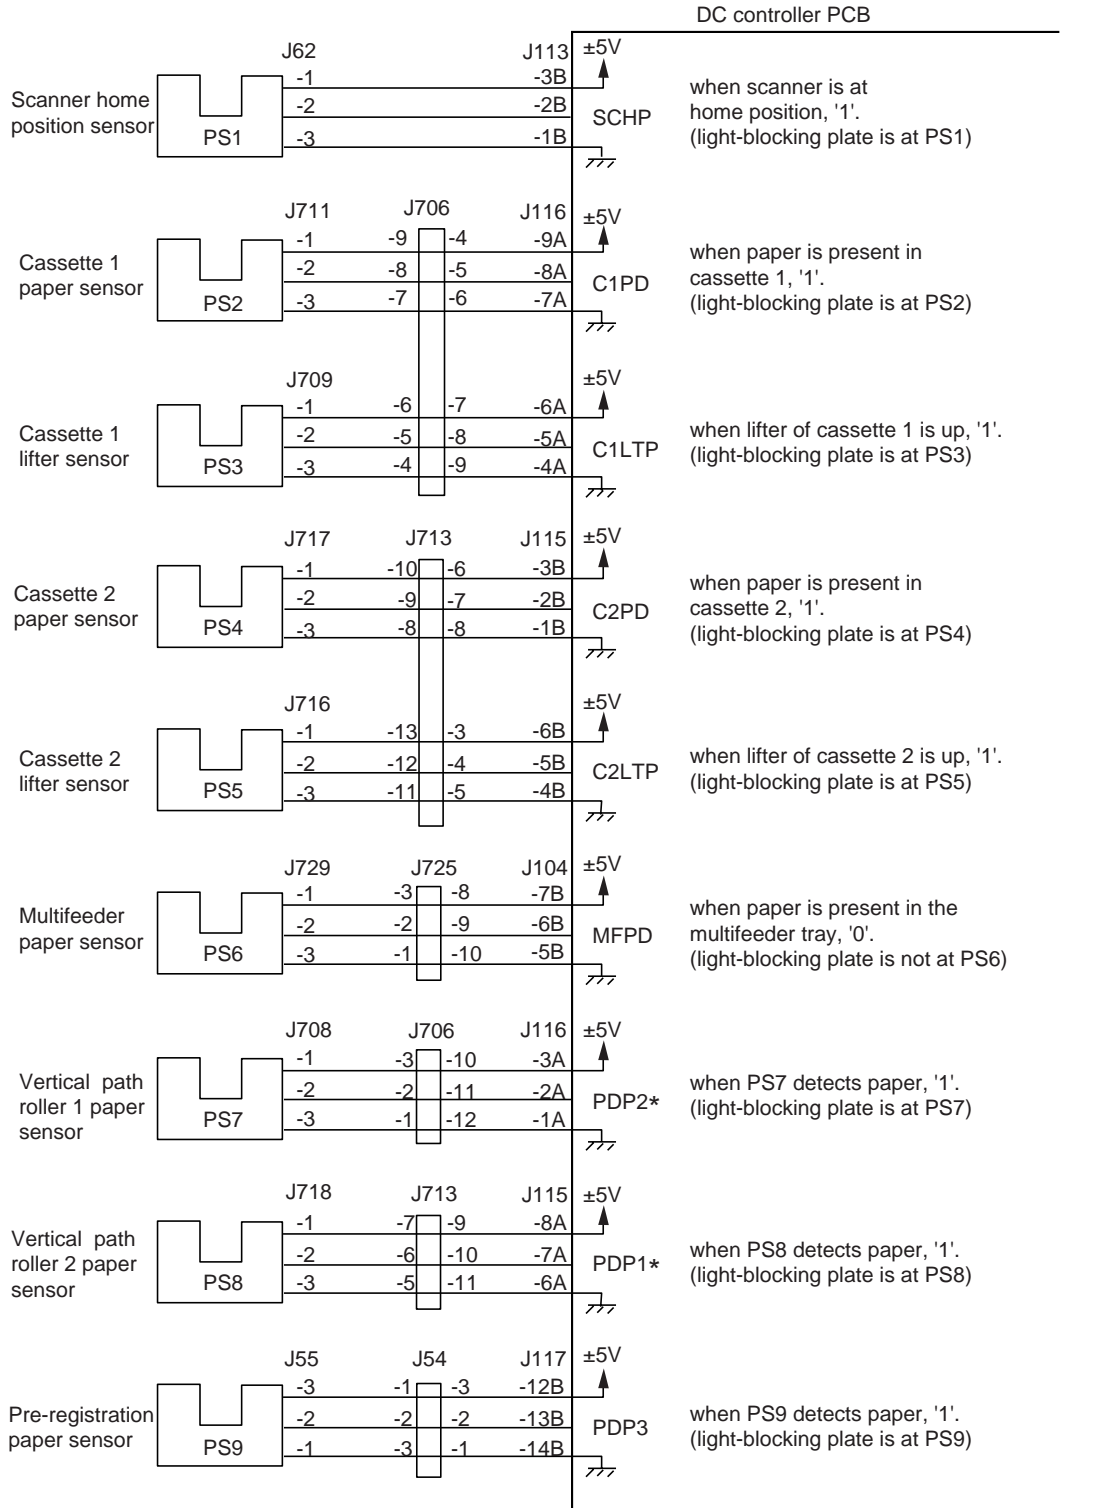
DC controller PCB

J62 J113 ±5V
Scanner home position sensor PS1 -1 -2 -3 -3B -2B -1B SCHP
when scanner is at home position, '1'. (light-blocking plate is at PS1)

J711 J706 J116 ±5V
Cassette 1 paper sensor PS2 -1 -2 -3 -9 -8 -7 -4 -5 -6 -9A -8A -7A C1PD
when paper is present in cassette 1, '1'. (light-blocking plate is at PS2)

J709 ±5V
Cassette 1 lifter sensor PS3 -1 -2 -3 -6 -5 -4 -7 -8 -9 -6A -5A -4A C1LTP
when lifter of cassette 1 is up, '1'. (light-blocking plate is at PS3)

J717 J713 J115 ±5V
Cassette 2 paper sensor PS4 -1 -2 -3 -10 -9 -8 -6 -7 -8 -3B -2B -1B C2PD
when paper is present in cassette 2, '1'. (light-blocking plate is at PS4)

J716 ±5V
Cassette 2 lifter sensor PS5 -1 -2 -3 -13 -12 -11 -3 -4 -5 -6B -5B -4B C2LTP
when lifter of cassette 2 is up, '1'. (light-blocking plate is at PS5)

J729 J725 J104 ±5V
Multifeeder paper sensor PS6 -1 -2 -3 -3 -2 -1 -8 -9 -10 -7B -6B -5B MFPD
when paper is present in the multifeeder tray, '0'. (light-blocking plate is not at PS6)

J708 J706 J116 ±5V
Vertical path roller 1 paper sensor PS7 -1 -2 -3 -3 -2 -1 -10 -11 -12 -3A -2A -1A PDP2*
when PS7 detects paper, '1'. (light-blocking plate is at PS7)

J718 J713 J115 ±5V
Vertical path roller 2 paper sensor PS8 -1 -2 -3 -7 -6 -5 -9 -10 -11 -8A -7A -6A PDP1*
when PS8 detects paper, '1'. (light-blocking plate is at PS8)

J55 J54 J117 ±5V
Pre-registration paper sensor PS9 -3 -2 -1 -1 -2 -3 -3 -2 -1 -12B -13B -14B PDP3
when PS9 detects paper, '1'. (light-blocking plate is at PS9)